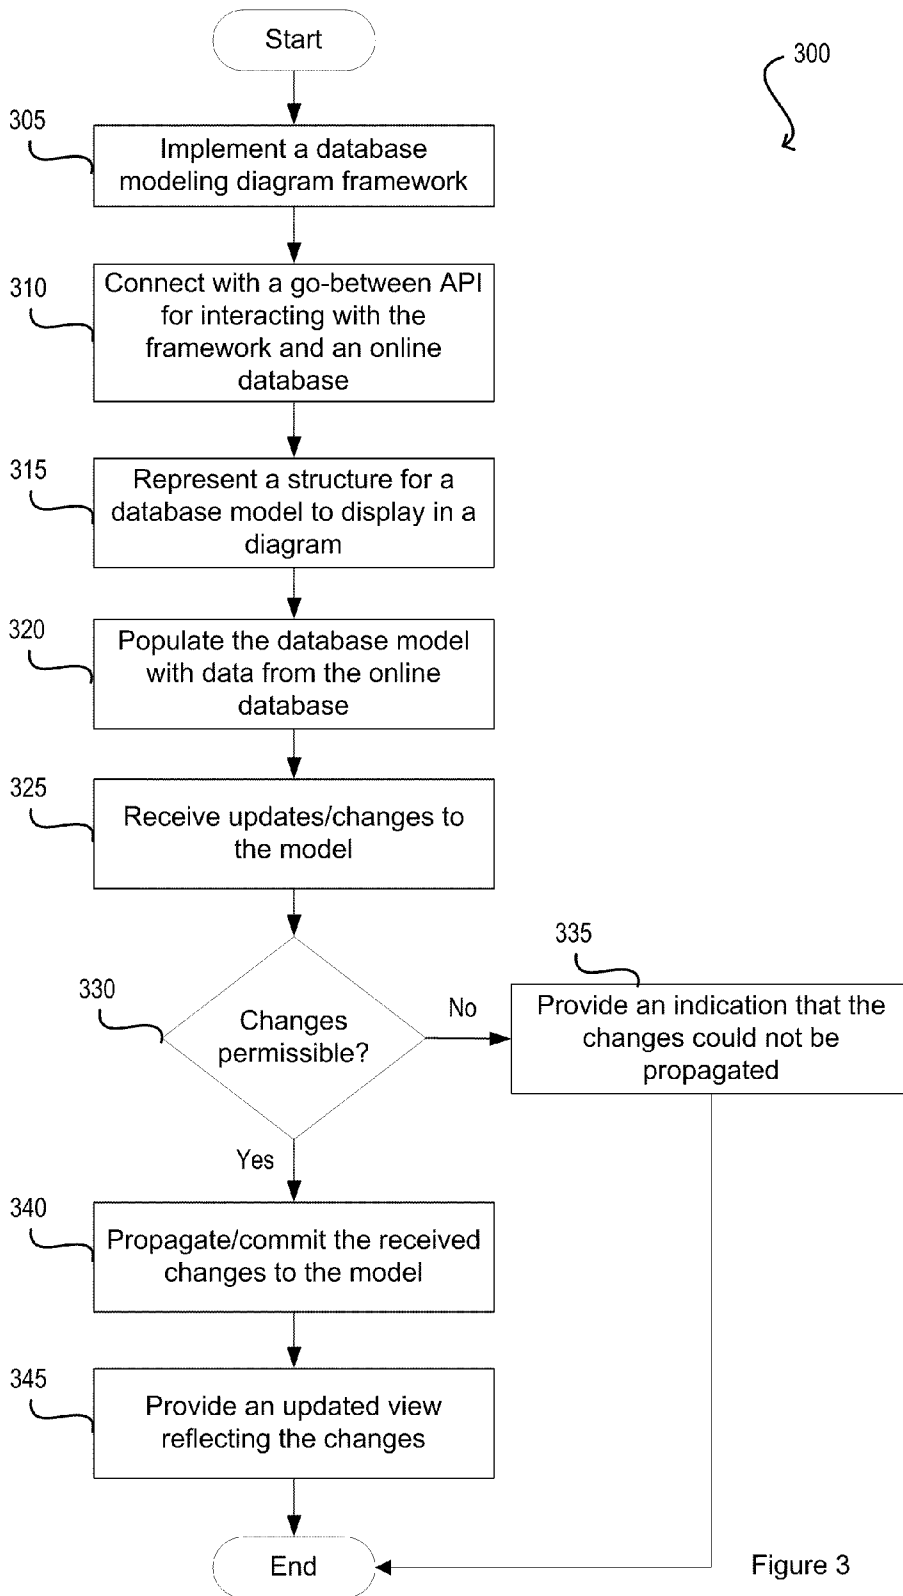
Start

300

305
Implement a database modeling diagram framework

310
Connect with a go-between API for interacting with the framework and an online database

315
Represent a structure for a database model to display in a diagram

320
Populate the database model with data from the online database

325
Receive updates/changes to the model

330
Changes permissible?

No

335
Provide an indication that the changes could not be propagated

Yes

340
Propagate/commit the received changes to the model

345
Provide an updated view reflecting the changes

End

Figure 3